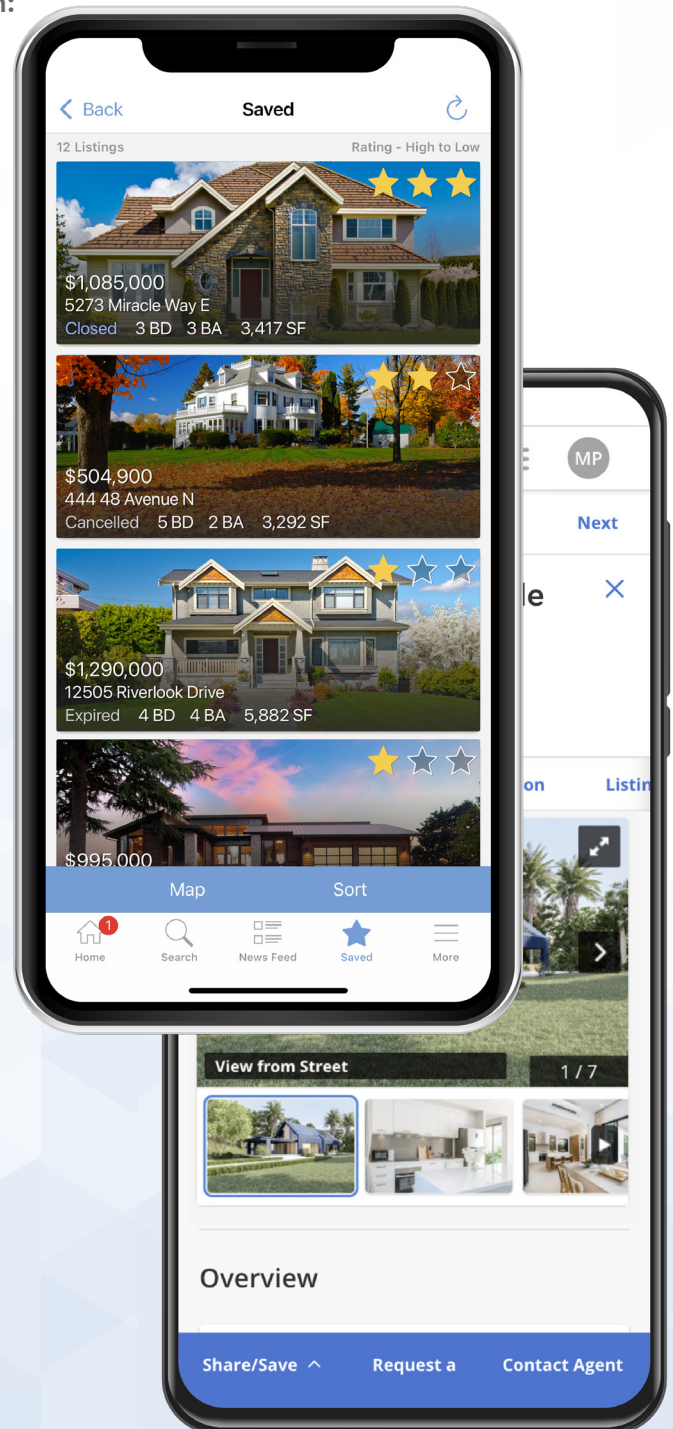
Back
Saved

12 Listings
Rating - High to Low

$1,085,000
5273 Miracle Way E
Closed 3 BD 3 BA 3,417 SF

$504,900
444 48 Avenue N
Cancelled 5 BD 2 BA 3,292 SF

$1,290,000
12505 Riverlook Drive
Expired 4 BD 4 BA 5,882 SF

$995,000

Map
Sort

1
Home
Search
News Feed
Saved
More

MP
Next
le
on
Listin
View from Street
1 / 7
Overview
Share/Save
Request a
Contact Agent